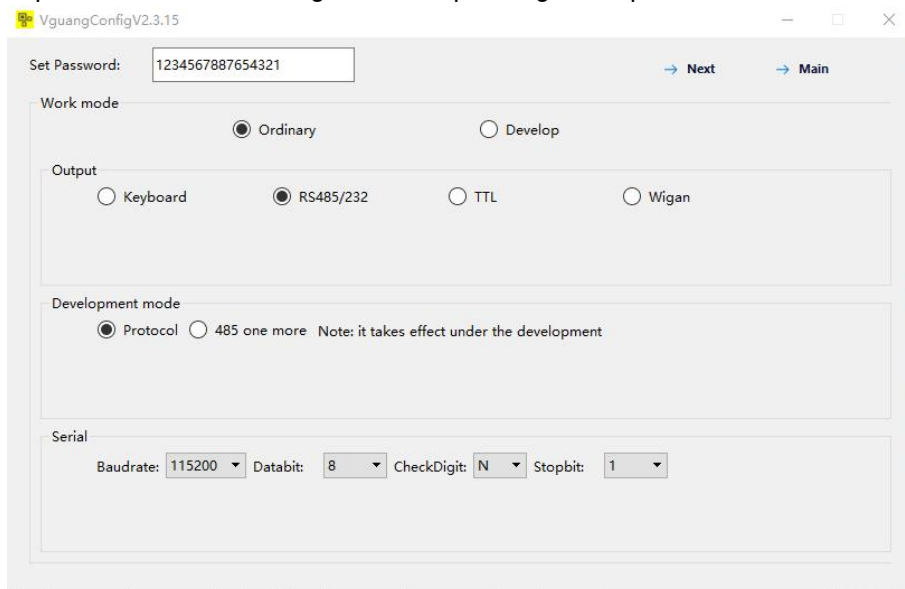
VguangConfigV2.3.15

Set Password: 1234567887654321

→ Next → Main

Work mode

Ordinary Develop

Output

Keyboard RS485/232 TTL Wigan

Development mode

Protocol 485 one more Note: it takes effect under the development

Serial

Baudrate: 115200 Databit: 8 CheckDigit: N Stopbit: 1